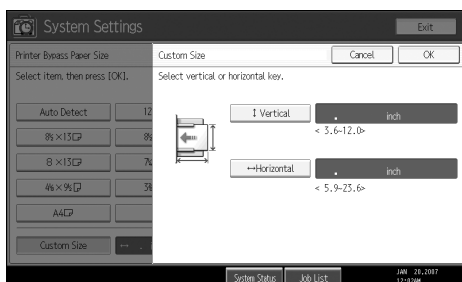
System Settings

Exit

Printer Bypass Paper Size

Select item, then press [OK].

Auto Detect

12

$8\frac{1}{2}\times13$

$8\frac{1}{2}$

$8\times13$

$7\frac{1}{4}$

$4\frac{1}{8}\times9\frac{1}{2}$

$3\frac{7}{8}$

A4

Custom Size

Custom Size

Cancel

OK

Select vertical or horizontal key.

↕ Vertical

. inch

< 3.6-12.0>

↔Horizontal

. inch

< 5.9-23.6>

System Status

Job List

JAN 20,2007
12:02AM